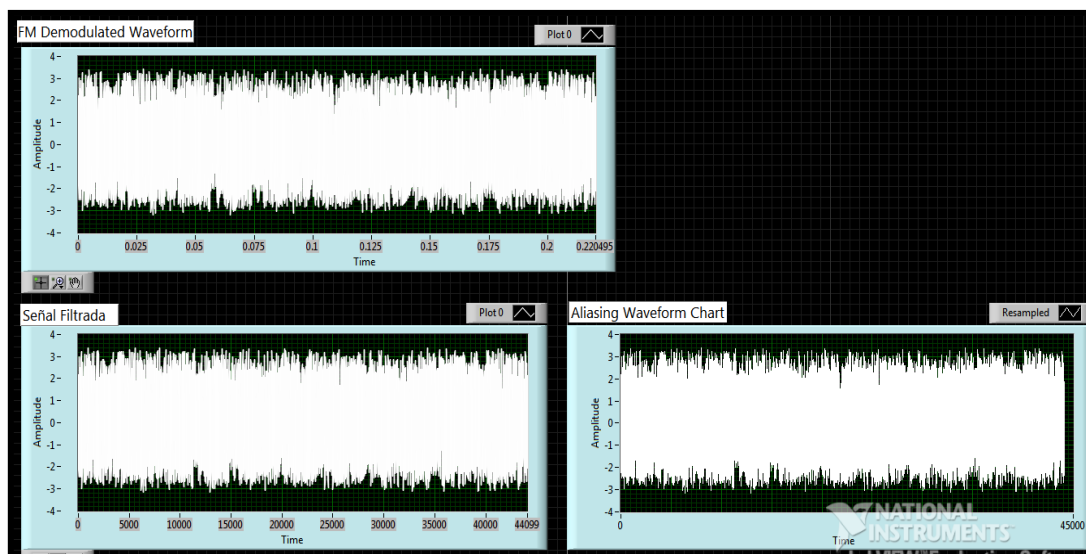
FM Demodulated Waveform

Plot 0

4
3
2
1
0
-1
-2
-3
-4

Amplitude

0 0.025 0.05 0.075 0.1 0.125 0.15 0.175 0.2 0.220495

Time

Señal Filtrada

Plot 0

4
3
2
1
0
-1
-2
-3
-4

Amplitude

0 5000 10000 15000 20000 25000 30000 35000 40000 44099

Time

Aliasing Waveform Chart

Resampled

4
3
2
1
0
-1
-2
-3
-4

Amplitude

0 45000

Time

NATIONAL INSTRUMENTS

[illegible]